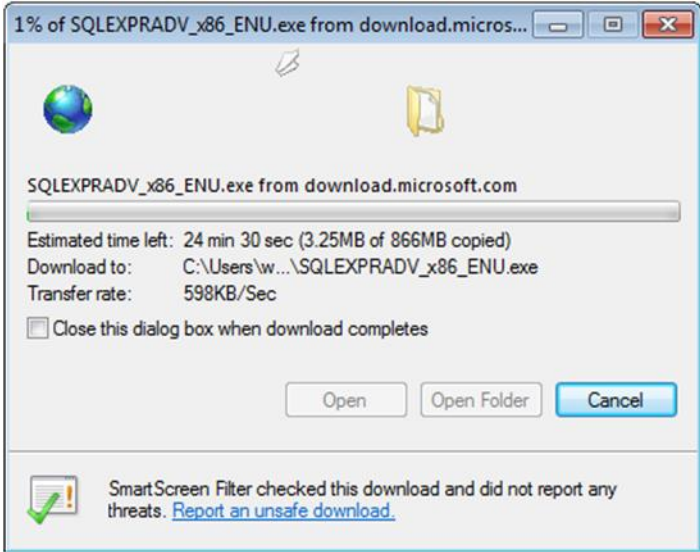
1% of SQLEXPRADV_x86_ENU.exe from download.micros...

SQLEXPRADV_x86_ENU.exe from download.microsoft.com

Estimated time left: 24 min 30 sec (3.25MB of 866MB copied)
Download to: C:\Users\w...\SQLEXPRADV_x86_ENU.exe
Transfer rate: 598KB/Sec

Close this dialog box when download completes

Open
Open Folder
Cancel

SmartScreen Filter checked this download and did not report any threats. Report an unsafe download.